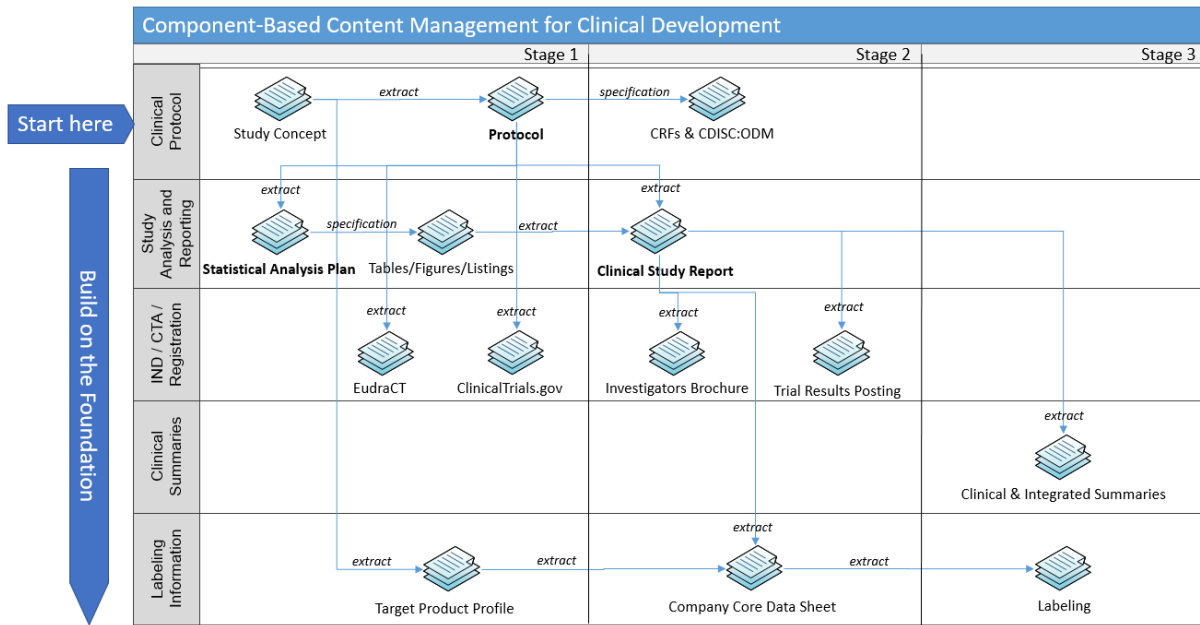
Component-Based Content Management for Clinical Development

Stage 1

Stage 2

Stage 3

Start here

Build on the Foundation

Clinical Protocol

Study Concept

extract

Protocol

specification

CRFs & CDISC:ODM

Study Analysis and Reporting

extract

extract

Statistical Analysis Plan

specification

Tables/Figures/Listings

extract

Clinical Study Report

IND / CTA / Registration

extract

extract

extract

extract

EudraCT

ClinicalTrials.gov

Investigators Brochure

Trial Results Posting

Clinical Summaries

extract

Clinical & Integrated Summaries

Labeling Information

extract

extract

extract

extract

Target Product Profile

Company Core Data Sheet

Labeling